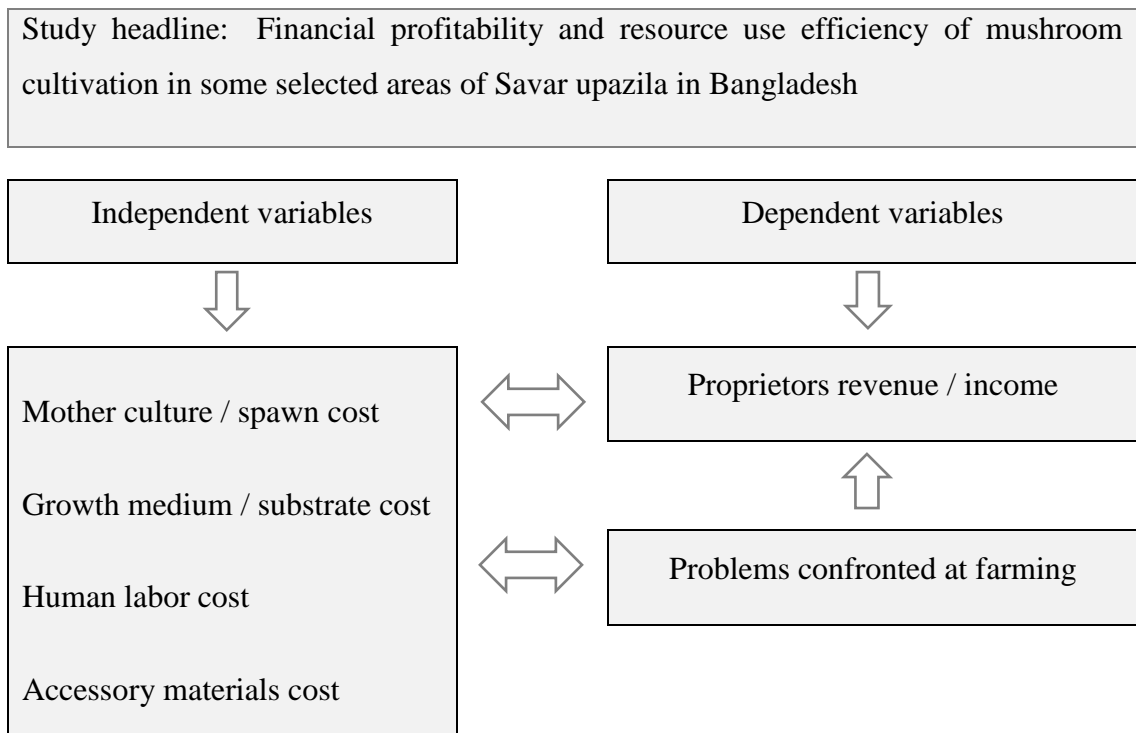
Study headline: Financial profitability and resource use efficiency of mushroom cultivation in some selected areas of Savar upazila in Bangladesh

Independent variables

Dependent variables

Mother culture / spawn cost

Growth medium / substrate cost

Human labor cost

Accessory materials cost

Proprietors revenue / income

Problems confronted at farming